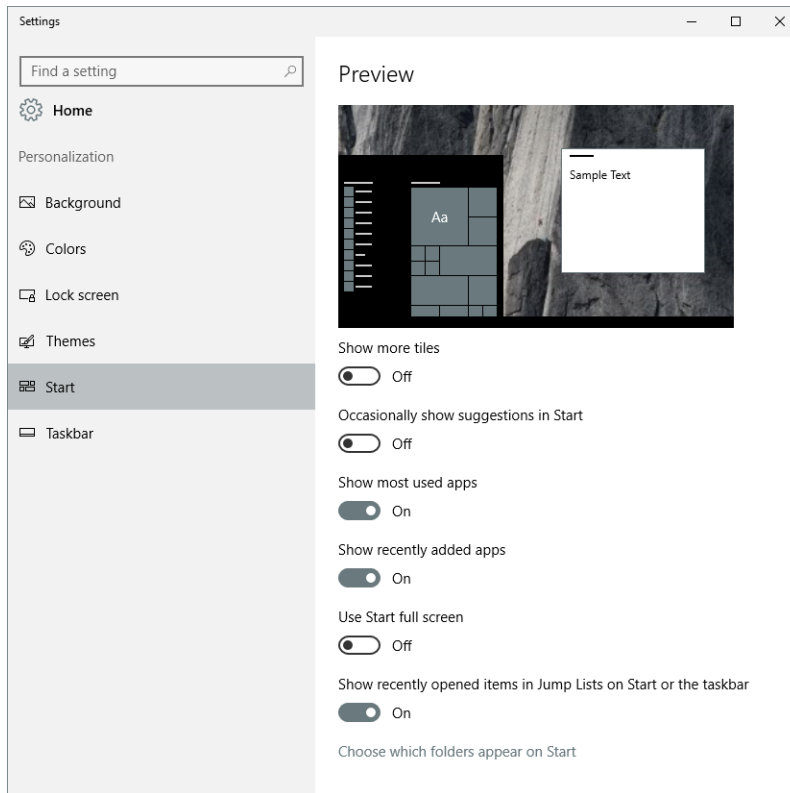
Settings

Find a setting

Home

Personalization

Background

Colors

Lock screen

Themes

Start

Taskbar

Preview

Aa

Sample Text

Show more tiles

Off

Occasionally show suggestions in Start

Off

Show most used apps

On

Show recently added apps

On

Use Start full screen

Off

Show recently opened items in Jump Lists on Start or the taskbar

On

Choose which folders appear on Start